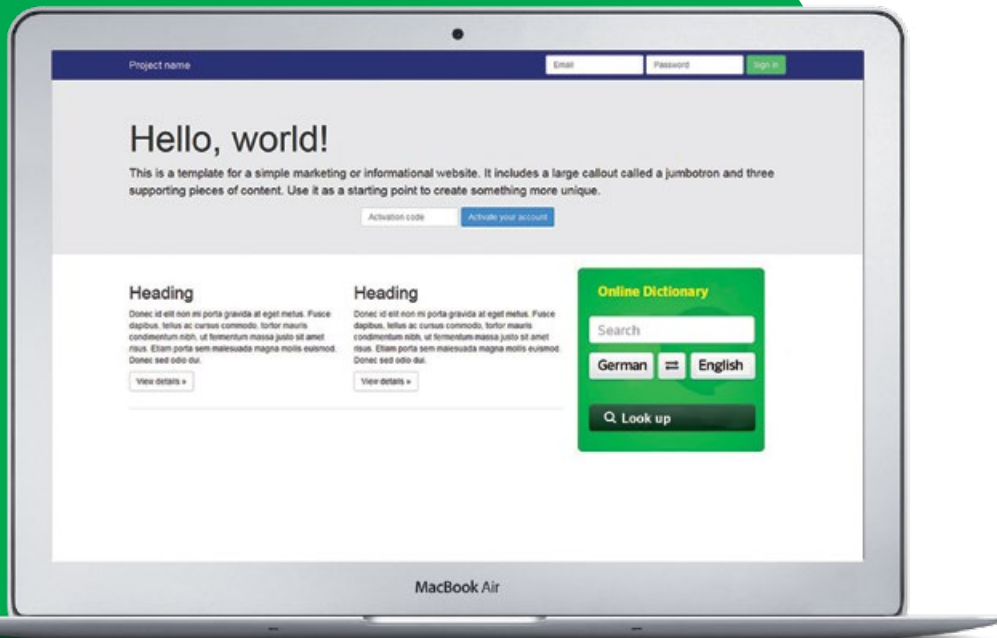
Project name

Email

Password

Sign in

Hello, world!

This is a template for a simple marketing or informational website. It includes a large callout called a jumbotron and three supporting pieces of content. Use it as a starting point to create something more unique.

Activation code

Activate your account

Heading

Donec id elit non mi porta gravida at eget metus. Fusce dapibus, tellus ac cursus commodo, tortor mauris condimentum nibh, ut fermentum massa justo sit amet risus. Etiam porta sem malesuada magna mollis euismod. Donec sed odio dui.

View details »

Heading

Donec id elit non mi porta gravida at eget metus. Fusce dapibus, tellus ac cursus commodo, tortor mauris condimentum nibh, ut fermentum massa justo sit amet risus. Etiam porta sem malesuada magna mollis euismod. Donec sed odio dui.

View details »

Online Dictionary

Search

German

⇄

English

Look up

MacBook Air